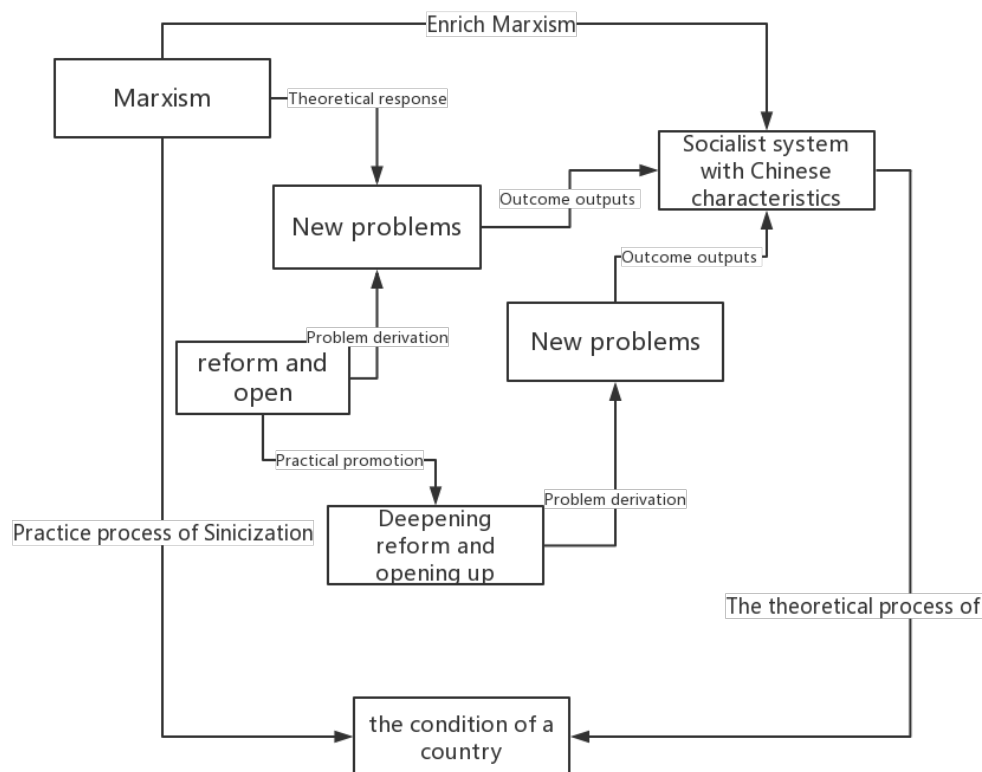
Enrich Marxism

Marxism

Theoretical response

Socialist system with Chinese characteristics

Outcome outputs

New problems

Outcome outputs

Problem derivation

New problems

reform and open

Practical promotion

Problem derivation

Deepening reform and opening up

Practice process of Sinicization

The theoretical process of

the condition of a country